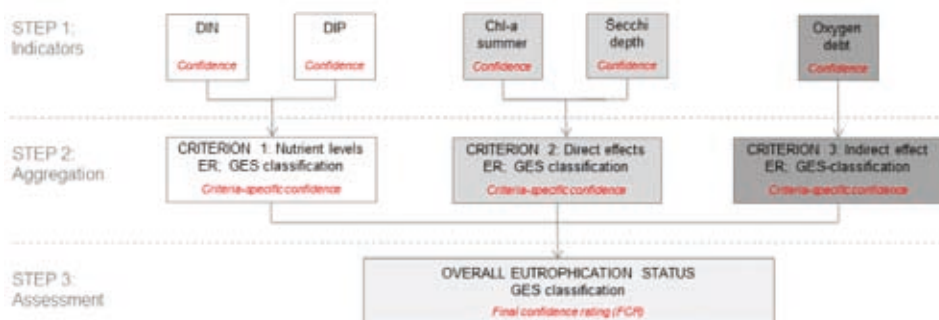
STEP 1: Indicators

DIN
Confidence

DIP
Confidence

Chl-a summer
Confidence

Secchi depth
Confidence

Oxygen debt
Confidence

STEP 2: Aggregation

CRITERION 1: Nutrient levels
ER; GES classification
Criteria-specific confidence

CRITERION 2: Direct effects
ER; GES classification
Criteria-specific confidence

CRITERION 3: Indirect effect
ER; GES-classification
Criteria-specific confidence

STEP 3: Assessment

OVERALL EUTROPHICATION STATUS
GES classification
Final confidence rating (FCR)